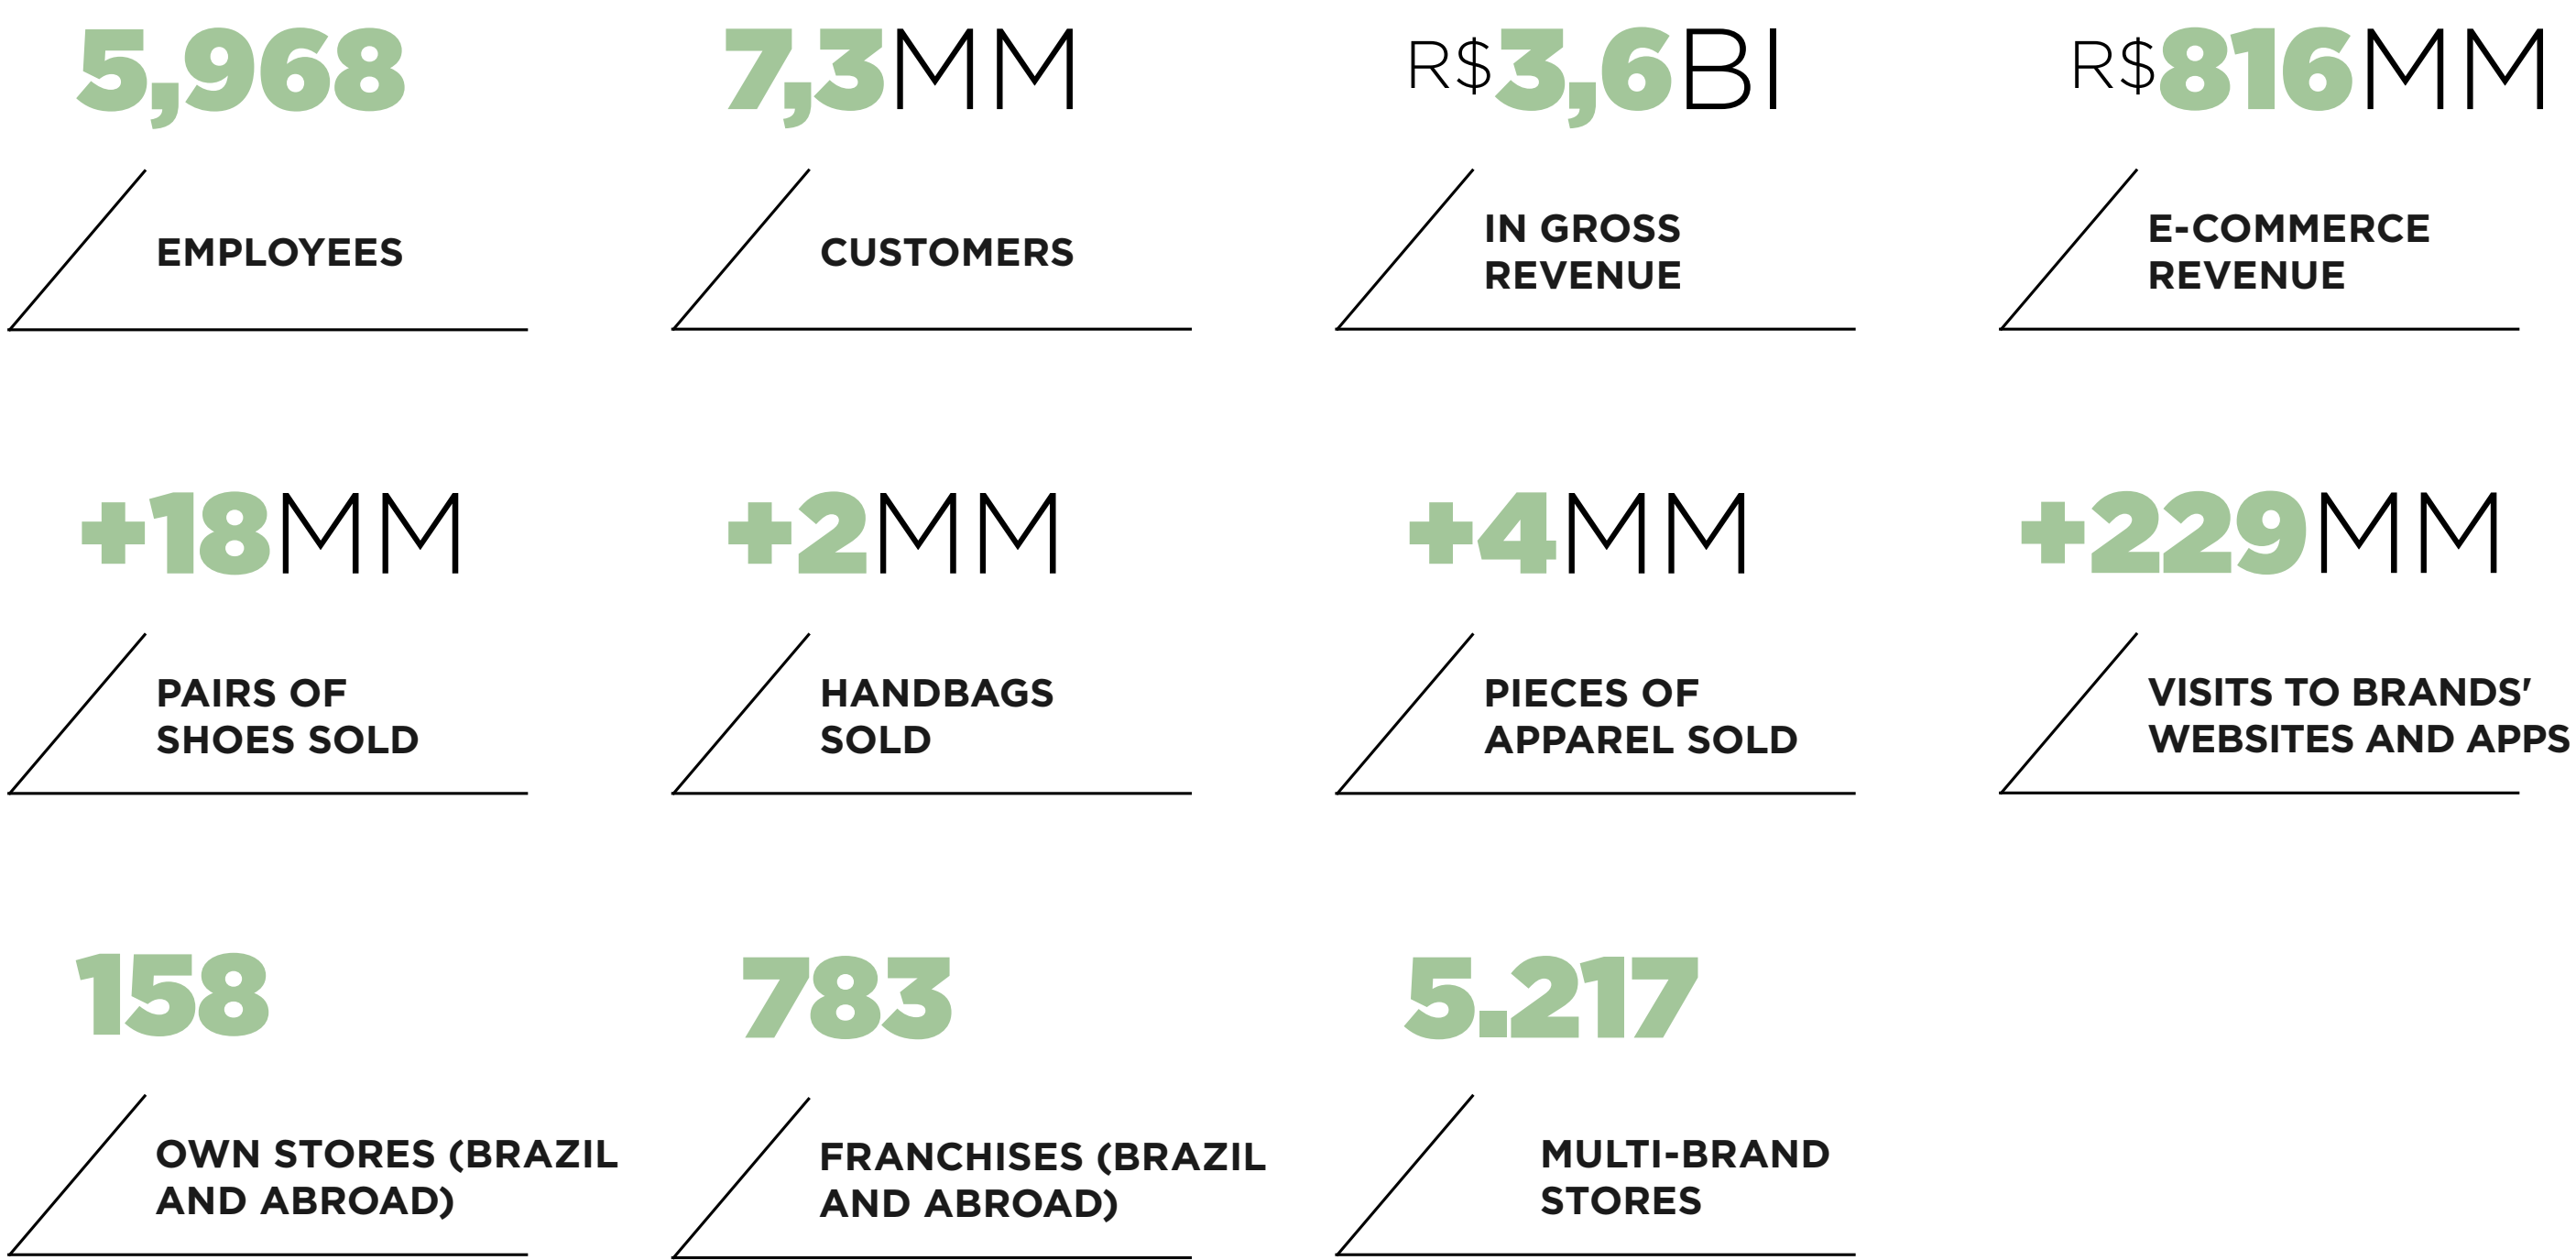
5,968

EMPLOYEES

7,3MM

CUSTOMERS

R$3,6BI

IN GROSS REVENUE

R$816MM

E-COMMERCE REVENUE

+18MM

PAIRS OF SHOES SOLD

+2MM

HANDBAGS SOLD

+4MM

PIECES OF APPAREL SOLD

+229MM

VISITS TO BRANDS' WEBSITES AND APPS

158

OWN STORES (BRAZIL AND ABROAD)

783

FRANCHISES (BRAZIL AND ABROAD)

5.217

MULTI-BRAND STORES